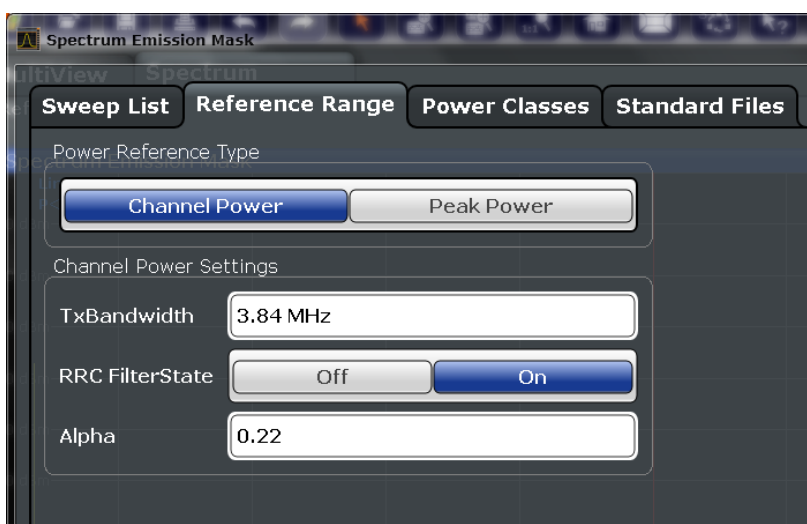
Spectrum Emission Mask

Sweep List | Reference Range | Power Classes | Standard Files

Power Reference Type

Channel Power | Peak Power

Channel Power Settings

TxBandwidth 3.84 MHz

RRC FilterState Off On

Alpha 0.22